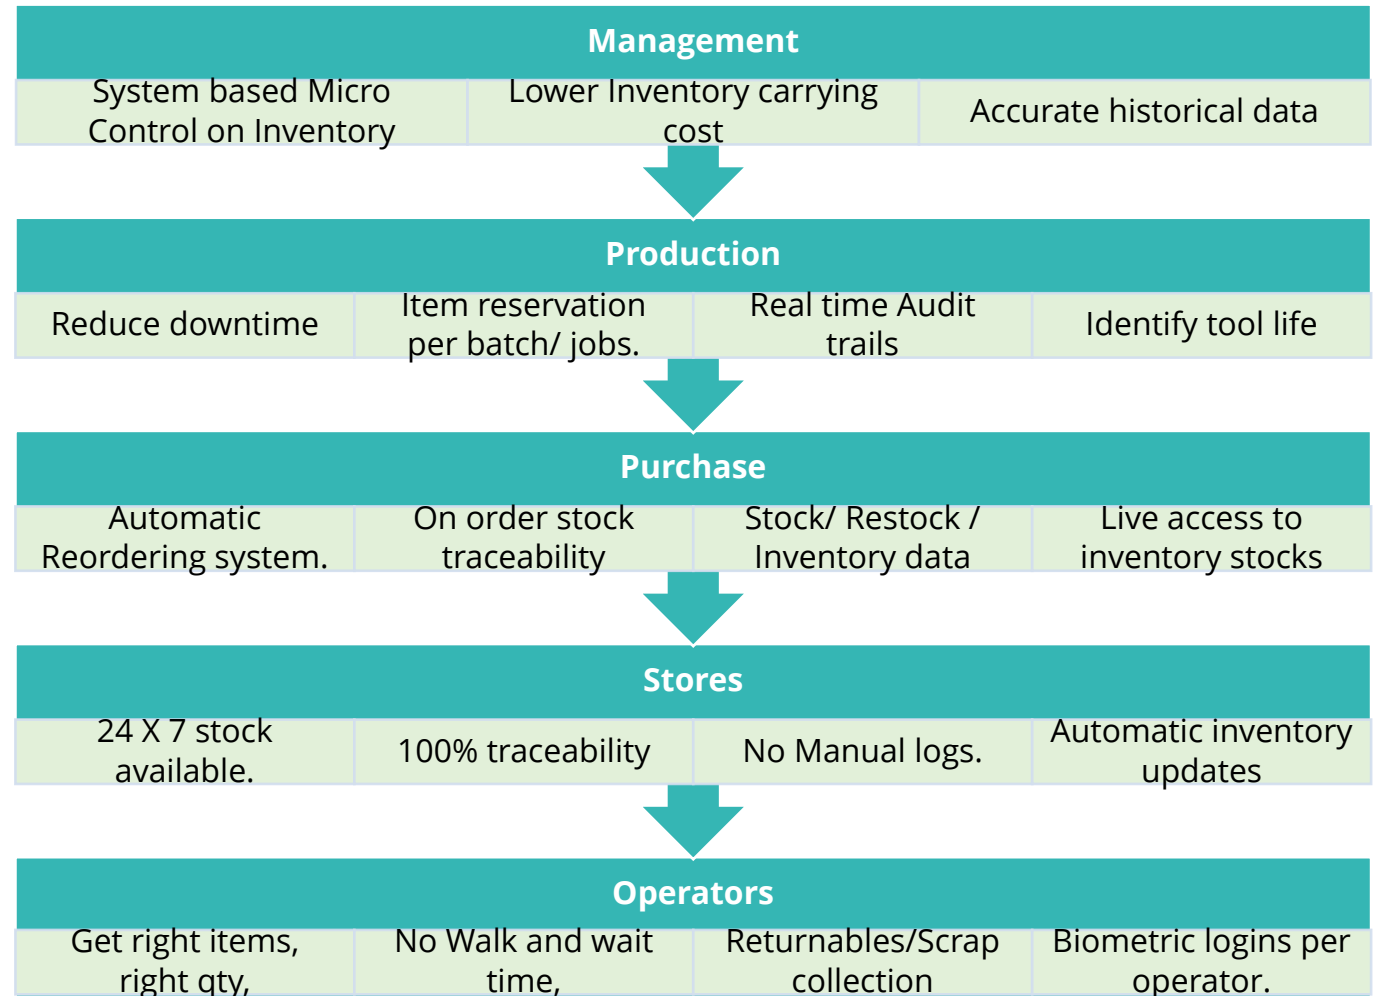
Management

System based Micro Control on Inventory

Lower Inventory carrying cost

Accurate historical data

Production

Reduce downtime

Item reservation per batch/ jobs.

Real time Audit trails

Identify tool life

Purchase

Automatic Reordering system.

On order stock traceability

Stock/ Restock / Inventory data

Live access to inventory stocks

Stores

24 X 7 stock available.

100% traceability

No Manual logs.

Automatic inventory updates

Operators

Get right items, right qty,

No Walk and wait time,

Returnables/Scrap collection

Biometric logins per operator.